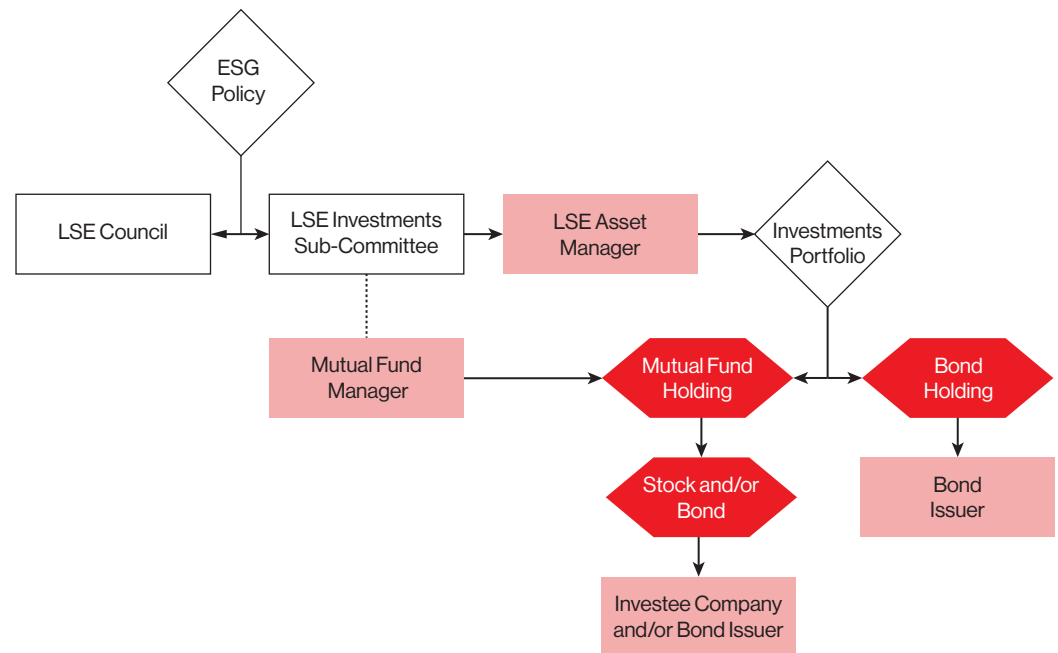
ESG Policy

LSE Council

LSE Investments Sub-Committee

LSE Asset Manager

Investments Portfolio

Mutual Fund Manager

Mutual Fund Holding

Bond Holding

Stock and/or Bond

Bond Issuer

Investee Company and/or Bond Issuer